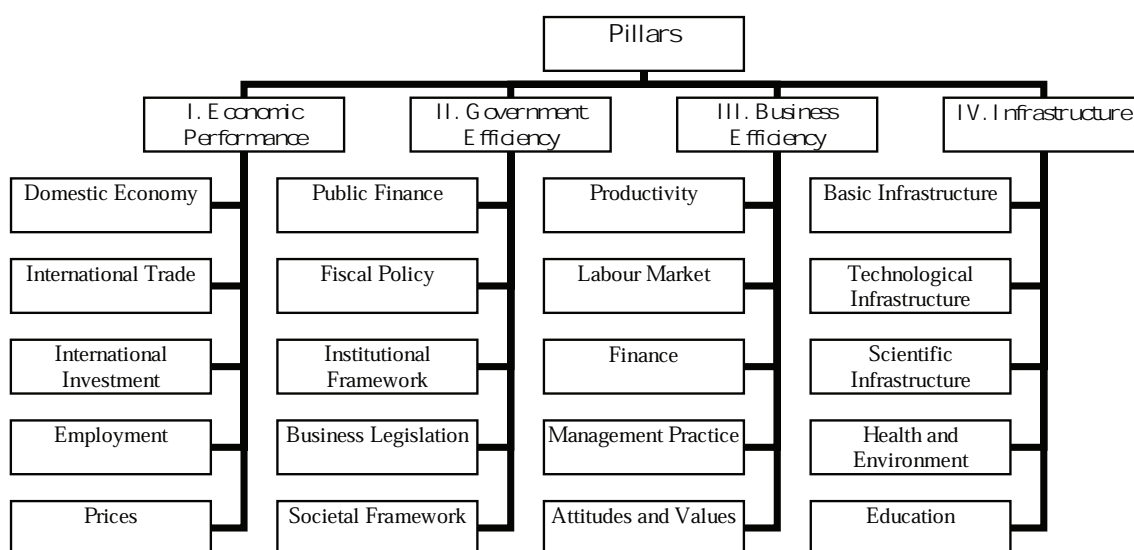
Pillars

I. Economic Performance

II. Government Efficiency

III. Business Efficiency

IV. Infrastructure

Domestic Economy

International Trade

International Investment

Employment

Prices

Public Finance

Fiscal Policy

Institutional Framework

Business Legislation

Societal Framework

Productivity

Labour Market

Finance

Management Practice

Attitudes and Values

Basic Infrastructure

Technological Infrastructure

Scientific Infrastructure

Health and Environment

Education